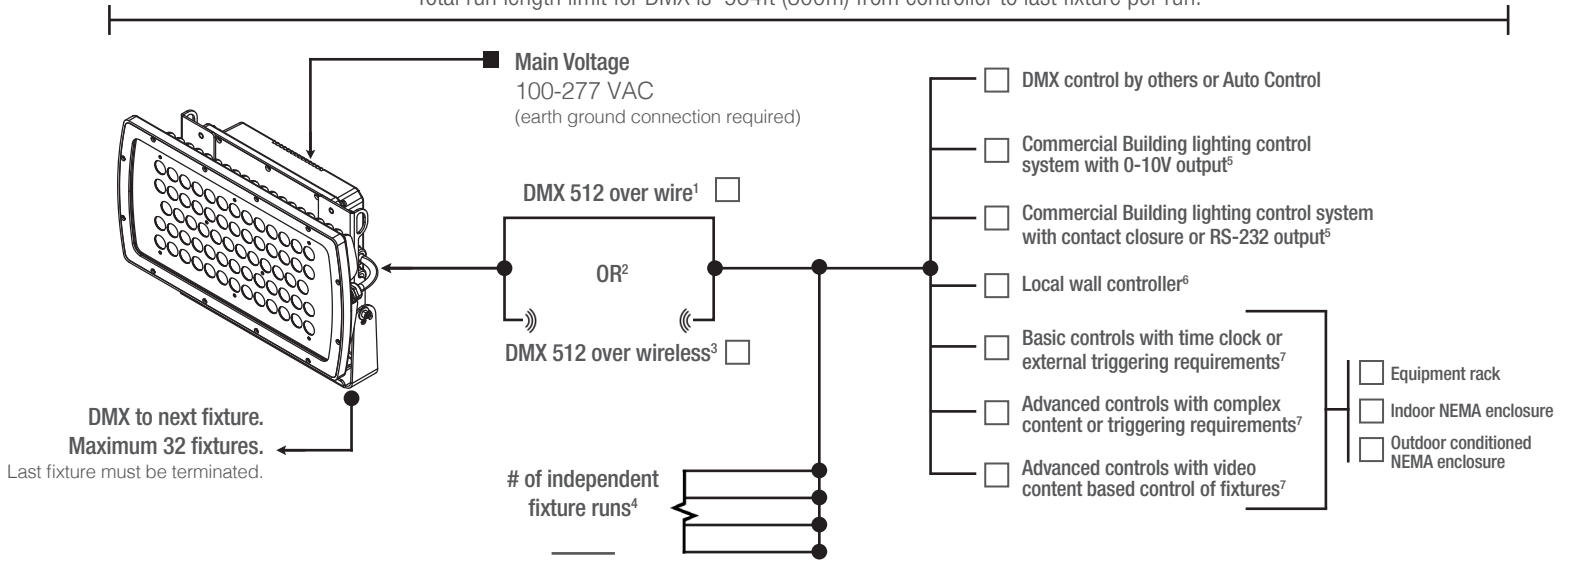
Total run length limit for DMX is 984 ft (300m) from controller to last fixture per run.

Main Voltage
100-277 VAC
(earth ground connection required)

DMX 512 over wire$^1$

OR$^2$

DMX 512 over wireless$^3$

DMX to next fixture.
Maximum 32 fixtures.
Last fixture must be terminated.

# of independent fixture runs$^4$

DMX control by others or Auto Control

Commercial Building lighting control system with 0-10V output$^5$

Commercial Building lighting control system with contact closure or RS-232 output$^5$

Local wall controller$^6$

Basic controls with time clock or external triggering requirements$^7$

Advanced controls with complex content or triggering requirements$^7$

Advanced controls with video content based control of fixtures$^7$

Equipment rack

Indoor NEMA enclosure

Outdoor conditioned NEMA enclosure